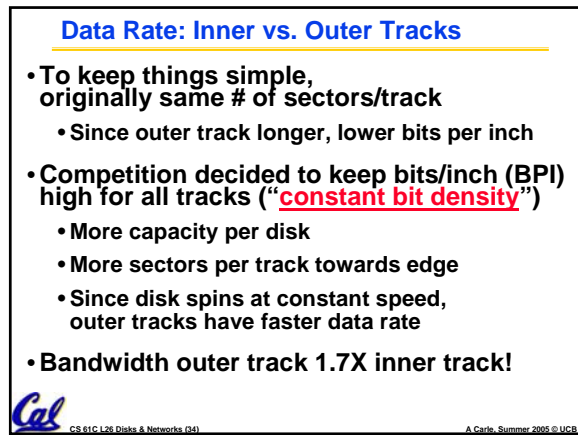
Data Rate: Inner vs. Outer Tracks

• To keep things simple, originally same # of sectors/track

• Since outer track longer, lower bits per inch

• Competition decided to keep bits/inch (BPI) high for all tracks ("constant bit density")

• More capacity per disk

• More sectors per track towards edge

• Since disk spins at constant speed, outer tracks have faster data rate

• Bandwidth outer track 1.7X inner track!

Cal

CS 61C L26 Disks & Networks (34)

A Carle, Summer 2005 © UCB